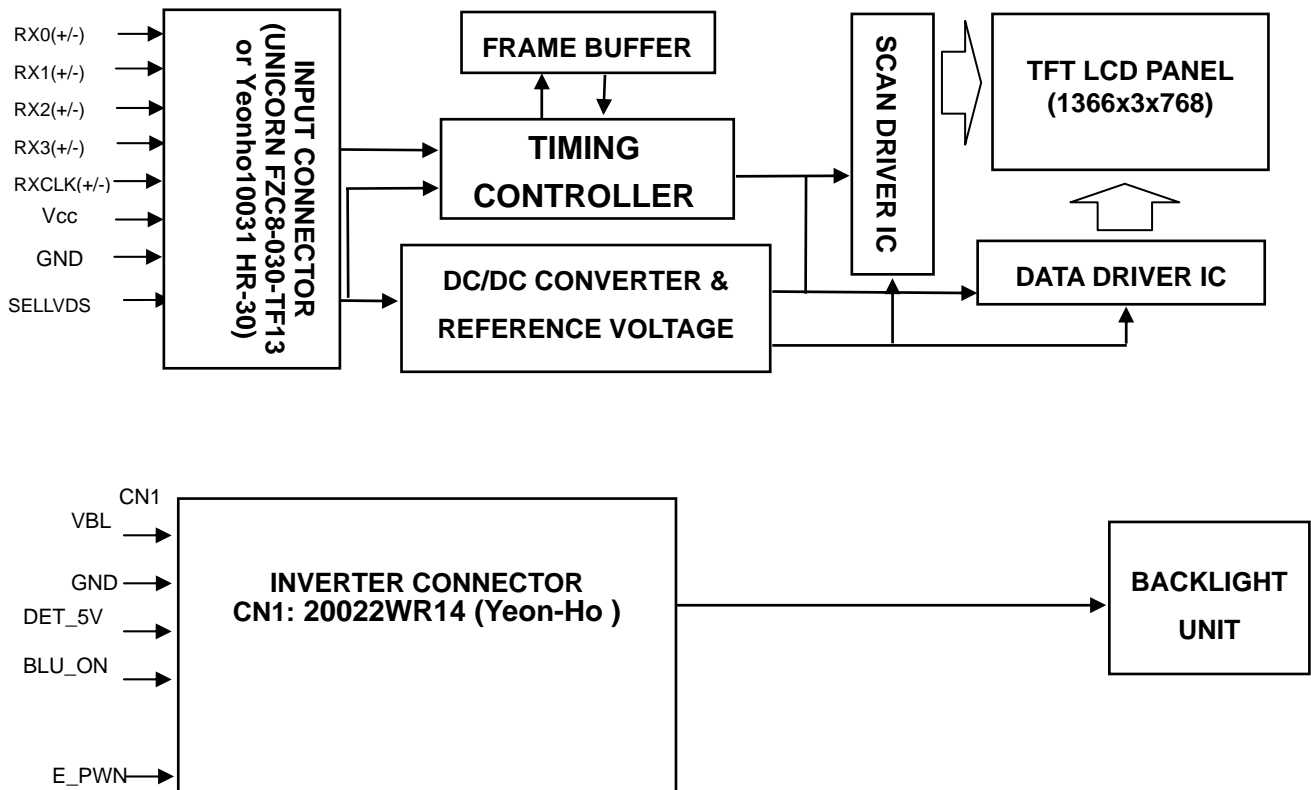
RX0(+/-)
RX1(+/-)
RX2(+/-)
RX3(+/-)
RXCLK(+/-)
Vcc
GND
SELLVDS

INPUT CONNECTOR
(UNICORN FZC8-030-TF13
or Yeonho10031 HR-30)

FRAME BUFFER

TIMING
CONTROLLER

DC/DC CONVERTER &
REFERENCE VOLTAGE

SCAN DRIVER IC

TFT LCD PANEL
(1366x3x768)

DATA DRIVER IC

CN1
VBL
GND
DET_5V
BLU_ON
E_PWN

INVERTER CONNECTOR
CN1: 20022WR14 (Yeon-Ho )

BACKLIGHT
UNIT